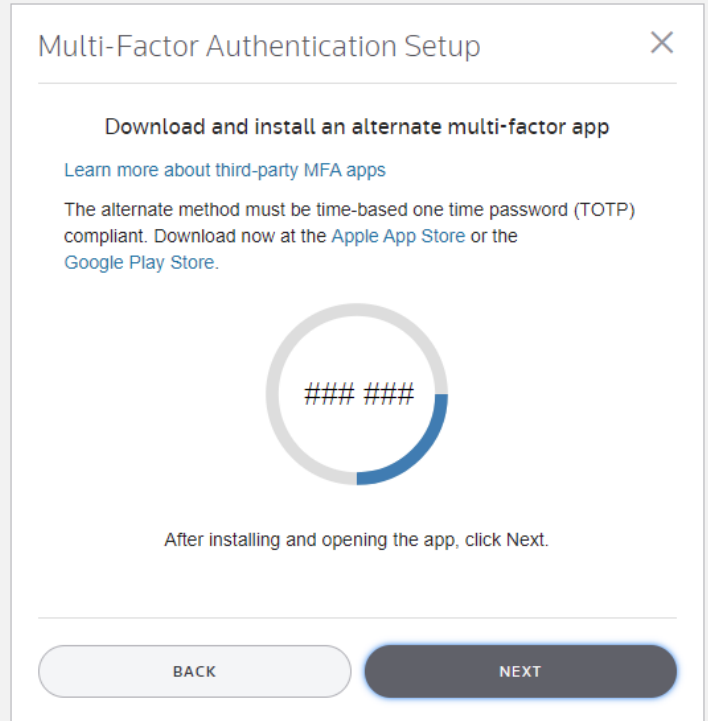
Multi-Factor Authentication Setup

×

Download and install an alternate multi-factor app

Learn more about third-party MFA apps

The alternate method must be time-based one time password (TOTP) compliant. Download now at the Apple App Store or the Google Play Store.

### ###

After installing and opening the app, click Next.

BACK

NEXT